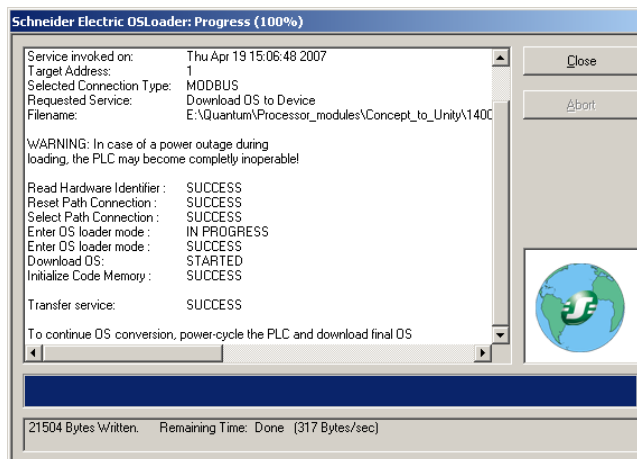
Schneider Electric OSLoader: Progress (100%)

| | |
|---|---|
| Service invoked on: | Thu Apr 19 15:06:48 2007 |
| Target Address: | 1 |
| Selected Connection Type: | MODBUS |
| Requested Service: | Download OS to Device |
| Filename: | E:\Quantum\Processor_modules\Concept_to_Unity\1400 |

WARNING: In case of a power outage during loading, the PLC may become completly inoperable!

| | |
|---|---|
| Read Hardware Identifier : | SUCCESS |
| Reset Path Connection : | SUCCESS |
| Select Path Connection : | SUCCESS |
| Enter OS loader mode : | IN PROGRESS |
| Enter OS loader mode : | SUCCESS |
| Download OS: | STARTED |
| Initialize Code Memory : | SUCCESS |

Transfer service: SUCCESS

To continue OS conversion, power-cycle the PLC and download final OS

Close

Abort

21504 Bytes Written. Remaining Time: Done (317 Bytes/sec)